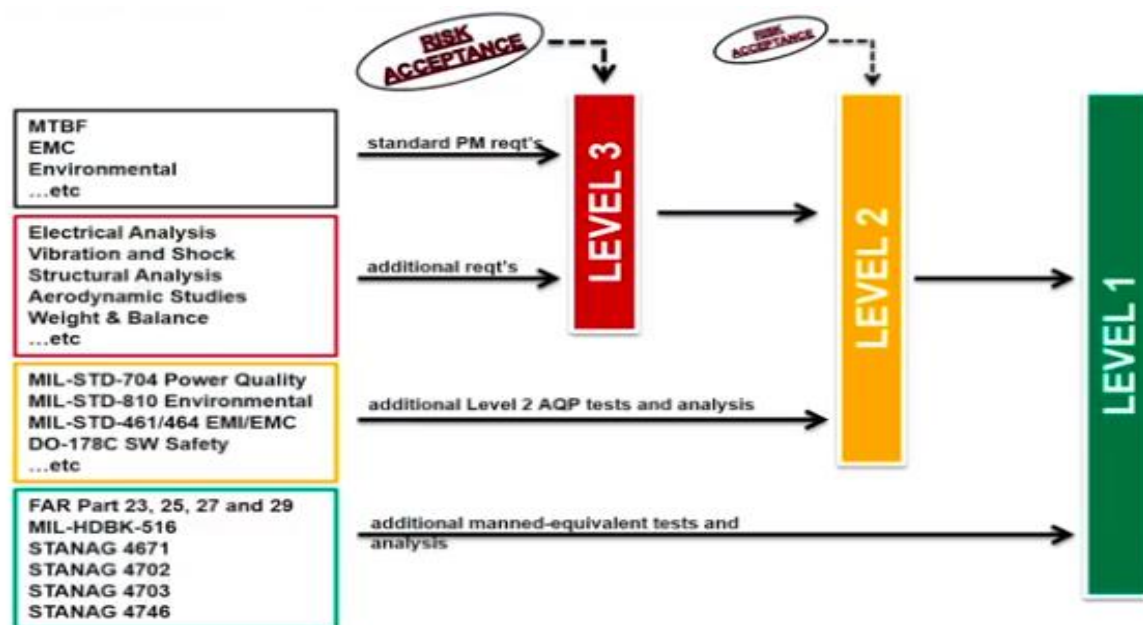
RISK ACCEPTANCE

RISK ACCEPTANCE

MTBF
EMC
Environmental
...etc

standard PM reqt's

LEVEL 3

Electrical Analysis
Vibration and Shock
Structural Analysis
Aerodynamic Studies
Weight & Balance
...etc

additional reqt's

LEVEL 2

LEVEL 1

MIL-STD-704 Power Quality
MIL-STD-810 Environmental
MIL-STD-461/464 EMI/EMC
DO-178C SW Safety
...etc

additional Level 2 AQP tests and analysis

FAR Part 23, 25, 27 and 29
MIL-HDBK-516
STANAG 4671
STANAG 4702
STANAG 4703
STANAG 4746

additional manned-equivalent tests and analysis